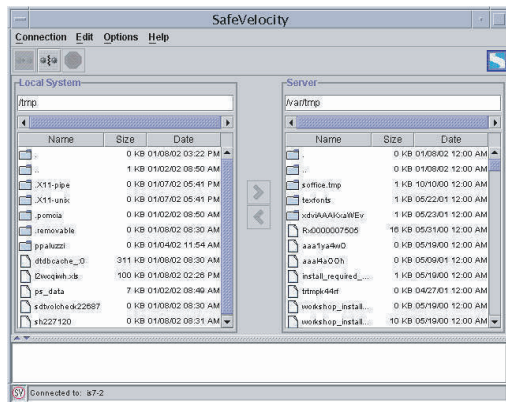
SafeVelocity

Connection Edit Options Help

Local System

/tmp

| Name | Size | Date |
|---|---|---|
| . | 0 KB | 01/08/02 03:22 PM |
| .. | 1 KB | 01/02/02 08:50 AM |
| .X11-pipe | 0 KB | 01/07/02 05:41 PM |
| .X11-unix | 0 KB | 01/07/02 05:41 PM |
| .pcmcia | 0 KB | 01/02/02 08:50 AM |
| .removable | 0 KB | 01/08/02 08:30 AM |
| ppaluzzi | 0 KB | 01/04/02 11:54 AM |
| dtdbcache_:0 | 311 KB | 01/08/02 08:30 AM |
| l2wcqiwh.xls | 100 KB | 01/02/02 02:26 PM |
| ps_data | 7 KB | 01/02/02 08:49 AM |
| sdtvolcheck22587 | 0 KB | 01/08/02 08:30 AM |
| sh227120 | 0 KB | 01/08/02 08:31 AM |

Server

/var/tmp

| Name | Size | Date |
|---|---|---|
| . | 0 KB | 01/08/02 12:00 AM |
| .. | 0 KB | 01/08/02 12:00 AM |
| soffice.tmp | 1 KB | 10/10/00 12:00 AM |
| texfonts | 1 KB | 05/22/01 12:00 AM |
| xdvIAAAKxaWEv | 1 KB | 05/23/01 12:00 AM |
| Rx0000007505 | 16 KB | 05/31/00 12:00 AM |
| aaa1ya4wO | 0 KB | 05/19/00 12:00 AM |
| aaaHaOOh | 0 KB | 05/09/01 12:00 AM |
| install_required_... | 1 KB | 05/19/00 12:00 AM |
| trtmpk44rf | 0 KB | 04/27/01 12:00 AM |
| workshop_install... | 0 KB | 05/19/00 12:00 AM |
| workshop_install... | 10 KB | 05/19/00 12:00 AM |

Connected to: is7-2